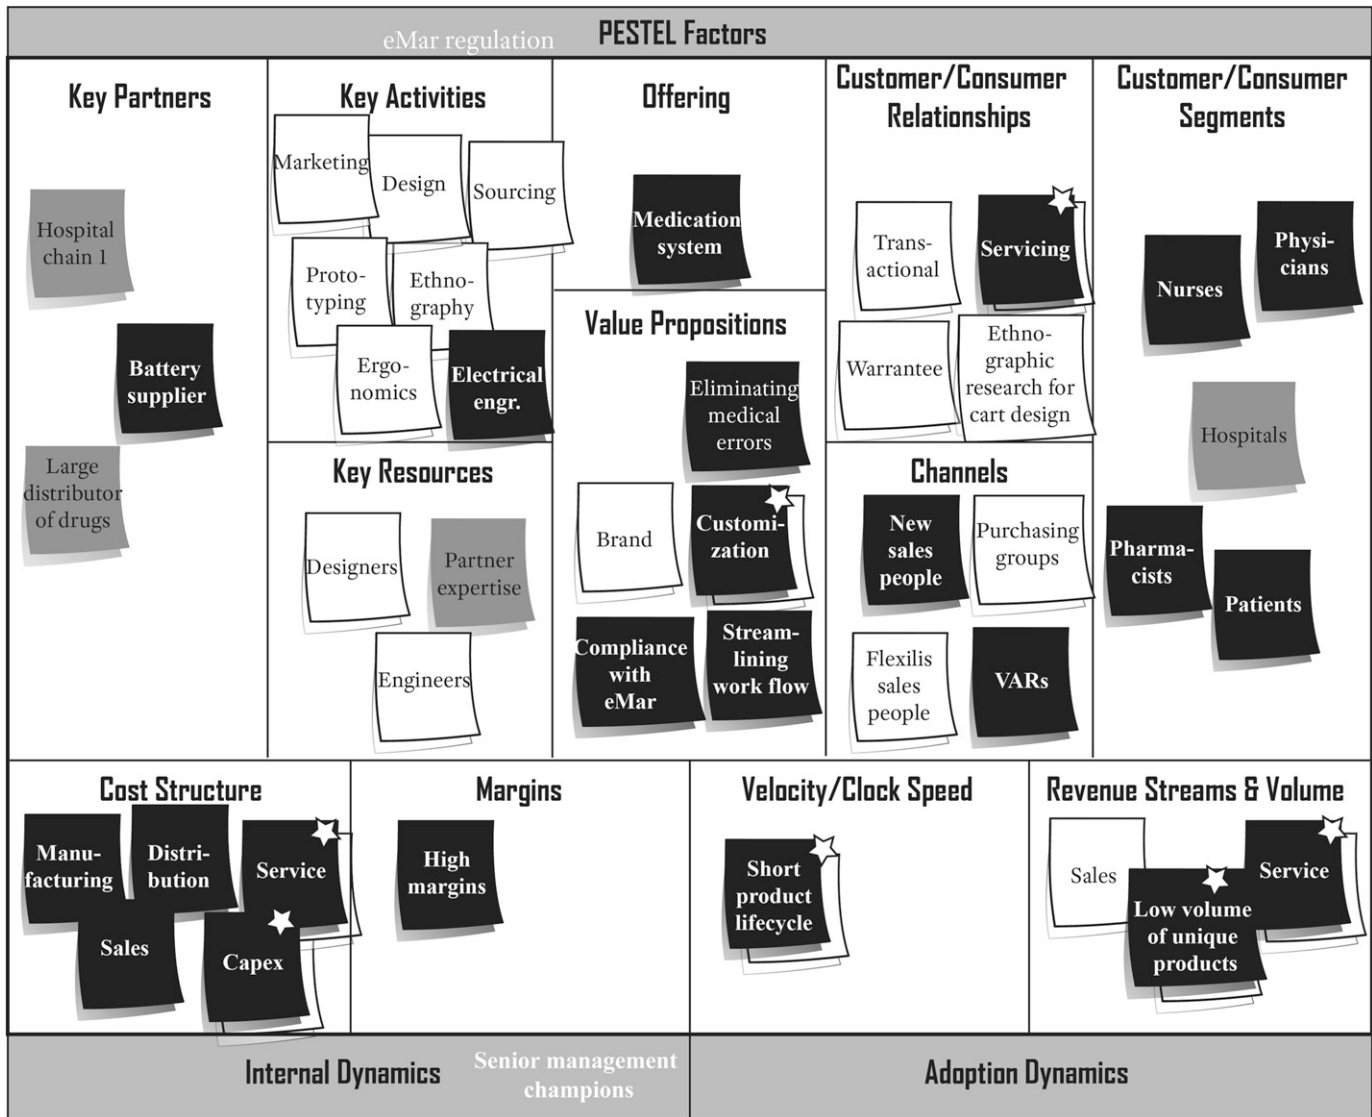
eMar regulation PESTEL Factors

Key Partners

Hospital chain 1

Battery supplier

Large distributor of drugs

Key Activities

Marketing

Design

Sourcing

Proto-typing

Ethno-graphy

Ergo-nomics

Electrical engr.

Key Resources

Designers

Partner expertise

Engineers

Offering

Medication system

Value Propositions

Eliminating medical errors

Brand

Customi-zation

Compliance with eMar

Stream-lining work flow

Customer/Consumer Relationships

Trans-actional

Servicing

Warrantee

Ethno-graphic research for cart design

Channels

New sales people

Purchasing groups

Flexilis sales people

VARs

Customer/Consumer Segments

Nurses

Physi-cians

Hospitals

Pharma-cists

Patients

Cost Structure

Manu-facturing

Distri-bution

Service

Sales

Capex

Margins

High margins

Velocity/Clock Speed

Short product lifecycle

Revenue Streams & Volume

Sales

Low volume of unique products

Service

Internal Dynamics Senior management champions

Adoption Dynamics